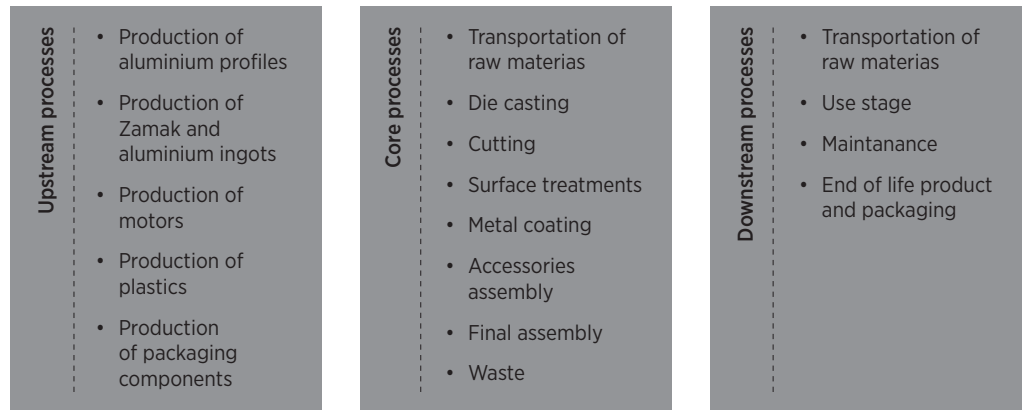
Upstream processes

- Production of aluminium profiles
- Production of Zamak and aluminium ingots
- Production of motors
- Production of plastics
- Production of packaging components

Core processes

- Transportation of raw materias
- Die casting
- Cutting
- Surface treatments
- Metal coating
- Accessories assembly
- Final assembly
- Waste

Downstream processes

- Transportation of raw materias
- Use stage
- Maintanance
- End of life product and packaging